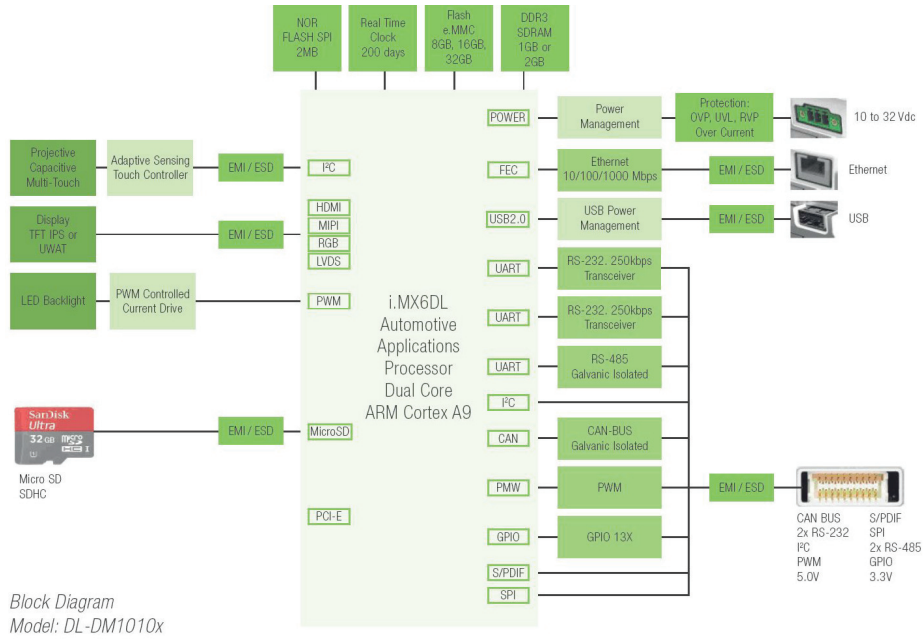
NOR FLASH SPI 2MB

Real Time Clock 200 days

Flash e.MMC 8GB, 16GB, 32GB

DDR3 SDRAM 1GB or 2GB

POWER

Power Management

Protection: OVP, UVL, RVP Over Current

10 to 32 Vdc

Projective Capacitive Multi-Touch

Adaptive Sensing Touch Controller

EMI / ESD

I²C

FEC

Ethernet 10/100/1000 Mbps

EMI / ESD

Ethernet

USB2.0

USB Power Management

EMI / ESD

USB

Display TFT IPS or UWAT

EMI / ESD

HDMI

MIPI

RGB

LVDS

UART

RS-232, 250kbps Transceiver

LED Backlight

PWM Controlled Current Drive

PWM

i.MX6DL Automotive Applications Processor Dual Core ARM Cortex A9

UART

RS-232, 250kbps Transceiver

UART

RS-485 Galvanic Isolated

I²C

SanDisk Ultra 32 GB micro SD HC I

Micro SD SDHC

EMI / ESD

MicroSD

CAN

CAN-BUS Galvanic Isolated

PMW

PWM

EMI / ESD

PCI-E

GPIO

GPIO 13X

S/PDIF

SPI

CAN BUS
2x RS-232
I²C
PWM
5.0V

S/PDIF
SPI
2x RS-485
GPIO
3.3V

Block Diagram
Model: DL-DM1010x